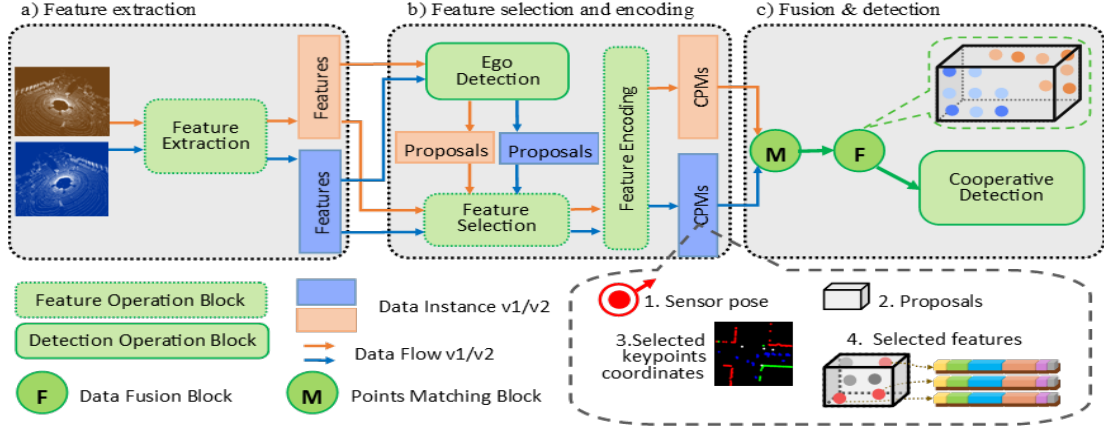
a) Feature extraction

b) Feature selection and encoding

c) Fusion & detection

Features

Feature Extraction

Features

Ego Detection

Proposals

Proposals

Feature Selection

Feature Encoding

CPMs

CPMs

M

F

Cooperative Detection

Feature Operation Block

Detection Operation Block

F Data Fusion Block

Data Instance v1/v2

Data Flow v1/v2

M Points Matching Block

1. Sensor pose

2. Proposals

3.Selected keypoints coordinates

4. Selected features